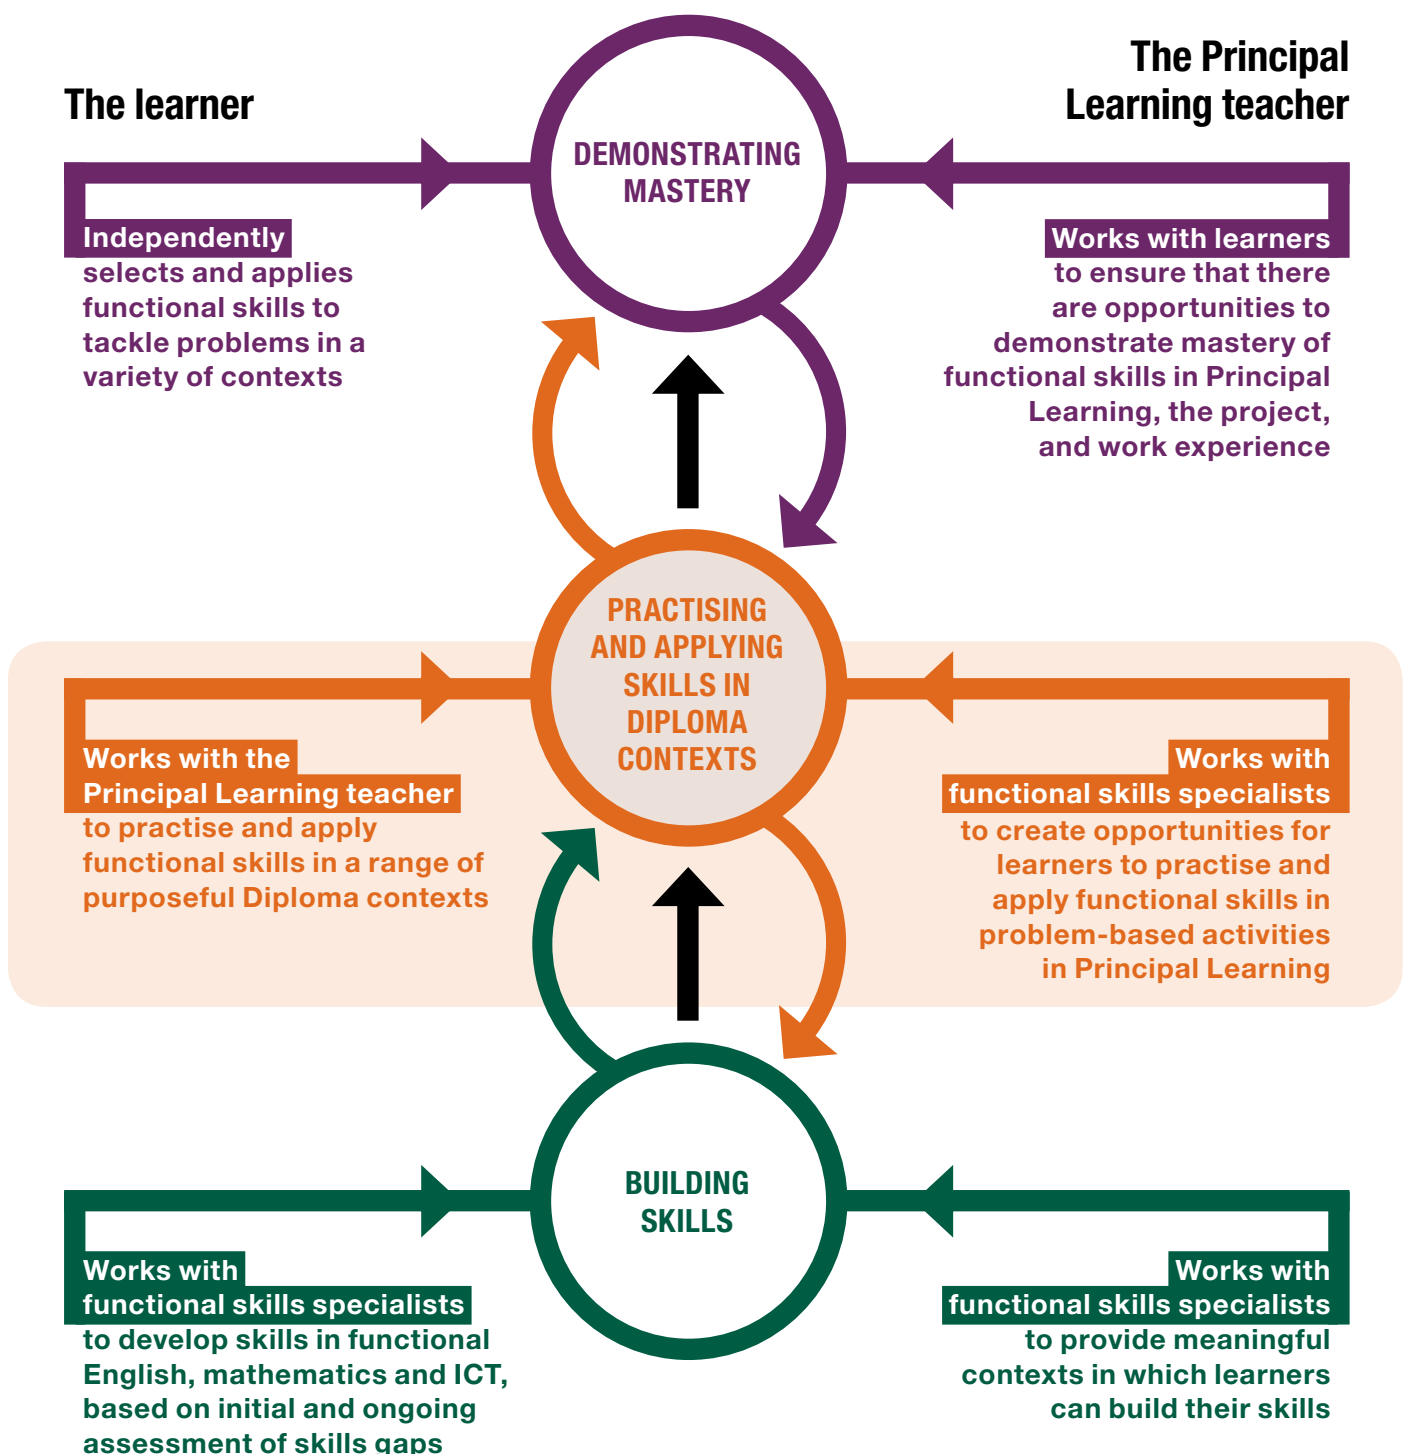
The learner

The Principal Learning teacher

DEMONSTRATING MASTERY

Independently selects and applies functional skills to tackle problems in a variety of contexts

Works with learners to ensure that there are opportunities to demonstrate mastery of functional skills in Principal Learning, the project, and work experience

PRACTISING AND APPLYING SKILLS IN DIPLOMA CONTEXTS

Works with the Principal Learning teacher to practise and apply functional skills in a range of purposeful Diploma contexts

Works with functional skills specialists to create opportunities for learners to practise and apply functional skills in problem-based activities in Principal Learning

BUILDING SKILLS

Works with functional skills specialists to develop skills in functional English, mathematics and ICT, based on initial and ongoing assessment of skills gaps

Works with functional skills specialists to provide meaningful contexts in which learners can build their skills